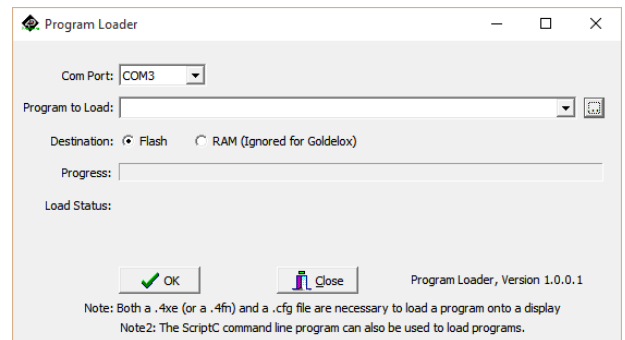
Program Loader

Com Port: COM3

Program to Load:

Destination: Flash RAM (Ignored for Goldelox)

Progress:

Load Status:

OK

Close

Program Loader, Version 1.0.0.1

Note: Both a .4xe (or a .4fn) and a .cfg file are necessary to load a program onto a display

Note2: The ScriptC command line program can also be used to load programs.